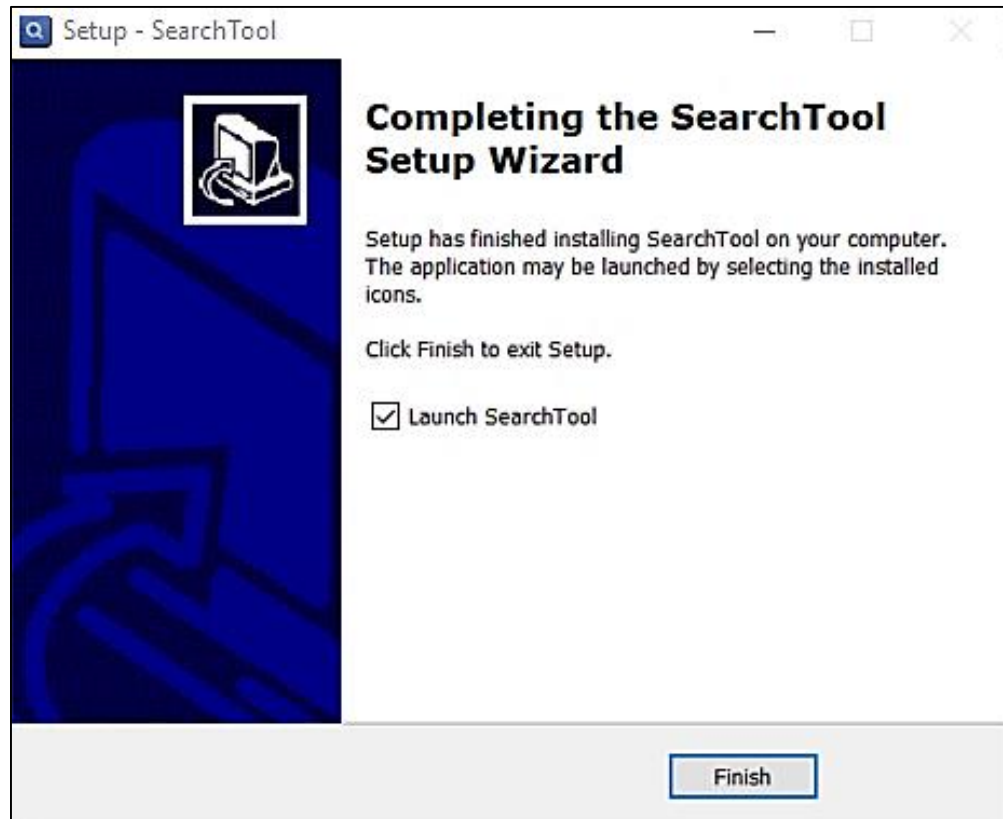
Setup - SearchTool

Completing the SearchTool Setup Wizard

Setup has finished installing SearchTool on your computer. The application may be launched by selecting the installed icons.

Click Finish to exit Setup.

Launch SearchTool

Finish